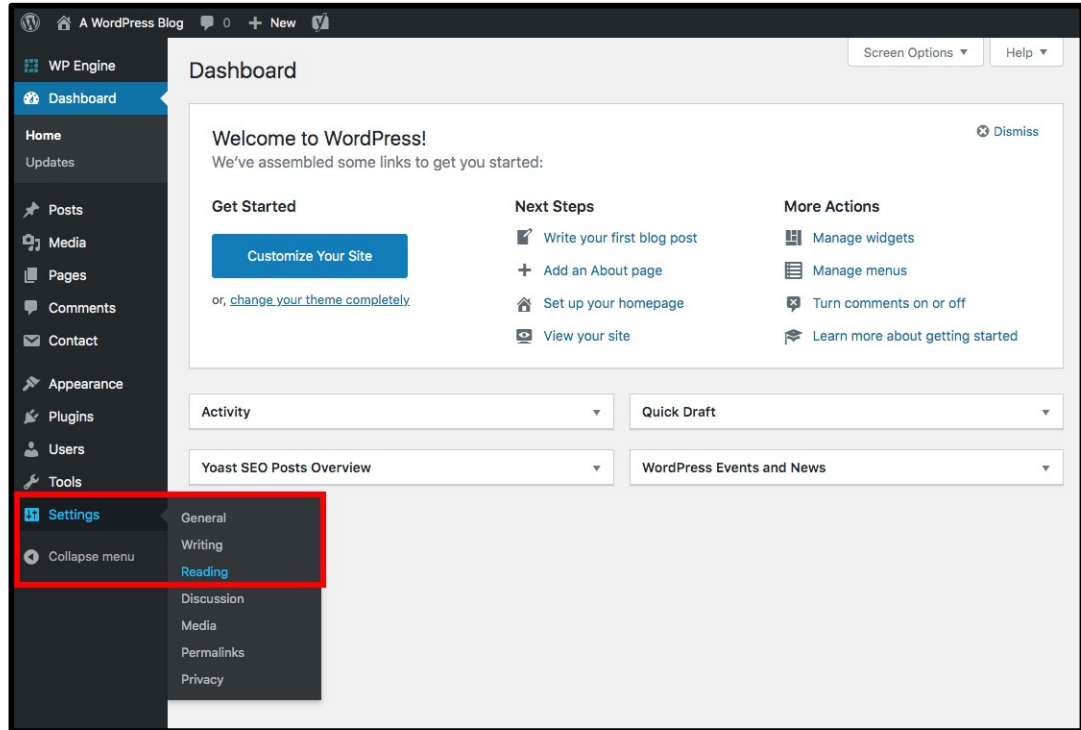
A WordPress Blog 0 + New

WP Engine
Dashboard
Home
Updates
Posts
Media
Pages
Comments
Contact
Appearance
Plugins
Users
Tools
Settings
Collapse menu

General
Writing
Reading
Discussion
Media
Permalinks
Privacy

Screen Options ▼ Help ▼

Dashboard

Welcome to WordPress!
We've assembled some links to get you started:

Dismiss

Get Started
Customize Your Site
or, change your theme completely

Next Steps
Write your first blog post
Add an About page
Set up your homepage
View your site

More Actions
Manage widgets
Manage menus
Turn comments on or off
Learn more about getting started

Activity
Quick Draft
Yoast SEO Posts Overview
WordPress Events and News